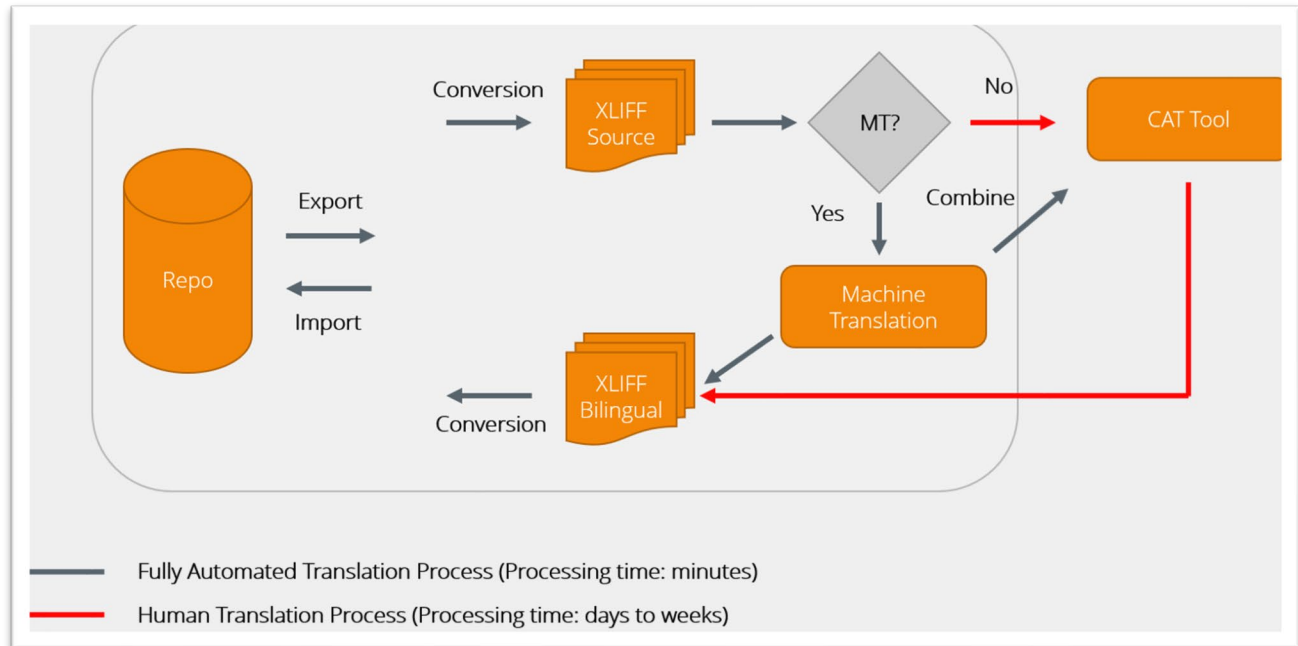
Conversion

XLIFF Source

MT?

No

CAT Tool

Repo

Export

Import

Yes

Combine

Machine Translation

XLIFF Bilingual

Conversion

Fully Automated Translation Process (Processing time: minutes)

Human Translation Process (Processing time: days to weeks)